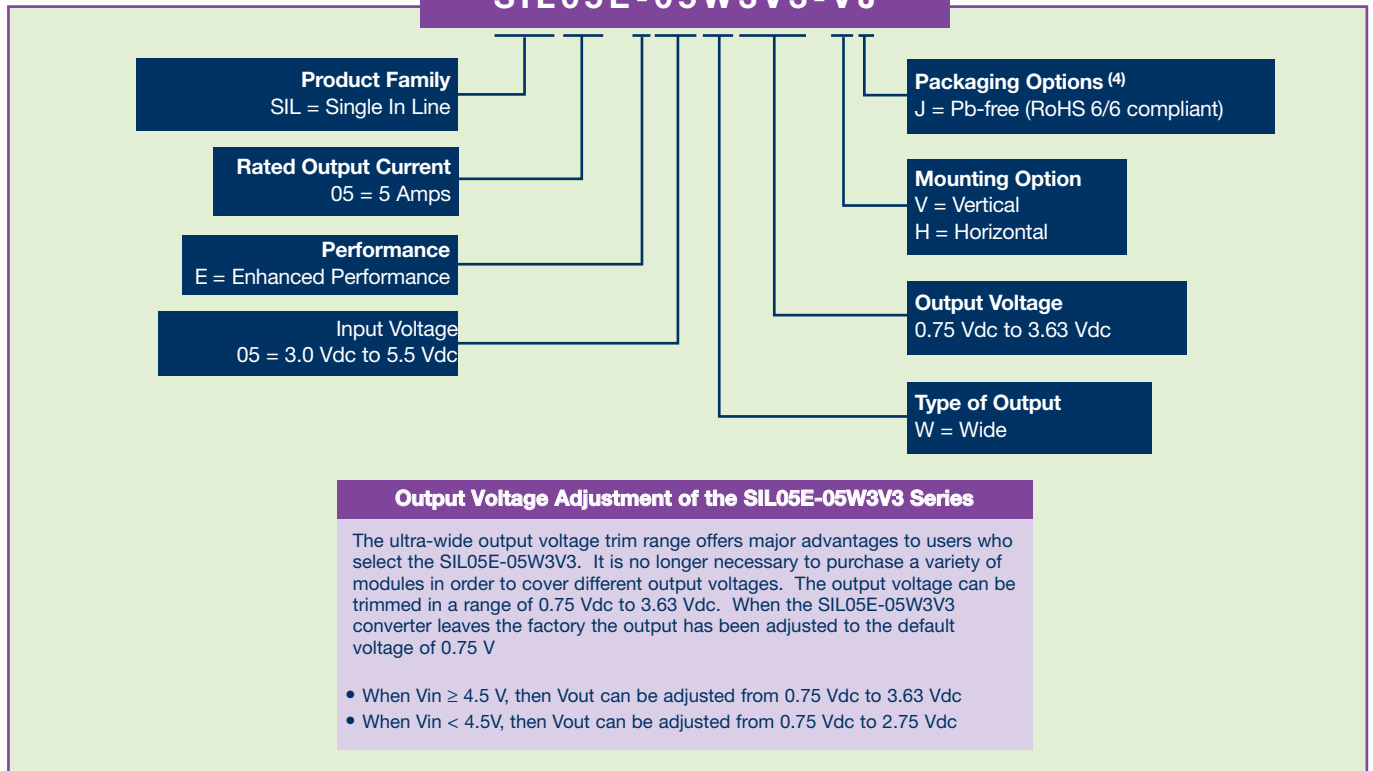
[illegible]

Product Family
SIL = Single In Line

Rated Output Current
05 = 5 Amps

Performance
E = Enhanced Performance

Input Voltage
05 = 3.0 Vdc to 5.5 Vdc

Packaging Options $^{(4)}$
J = Pb-free (RoHS 6/6 compliant)

Mounting Option
V = Vertical
H = Horizontal

Output Voltage
0.75 Vdc to 3.63 Vdc

Type of Output
W = Wide

Output Voltage Adjustment of the SIL05E-05W3V3 Series

The ultra-wide output voltage trim range offers major advantages to users who select the SIL05E-05W3V3. It is no longer necessary to purchase a variety of modules in order to cover different output voltages. The output voltage can be trimmed in a range of 0.75 Vdc to 3.63 Vdc. When the SIL05E-05W3V3 converter leaves the factory the output has been adjusted to the default voltage of 0.75 V

• When Vin ≥ 4.5 V, then Vout can be adjusted from 0.75 Vdc to 3.63 Vdc
• When Vin < 4.5V, then Vout can be adjusted from 0.75 Vdc to 2.75 Vdc